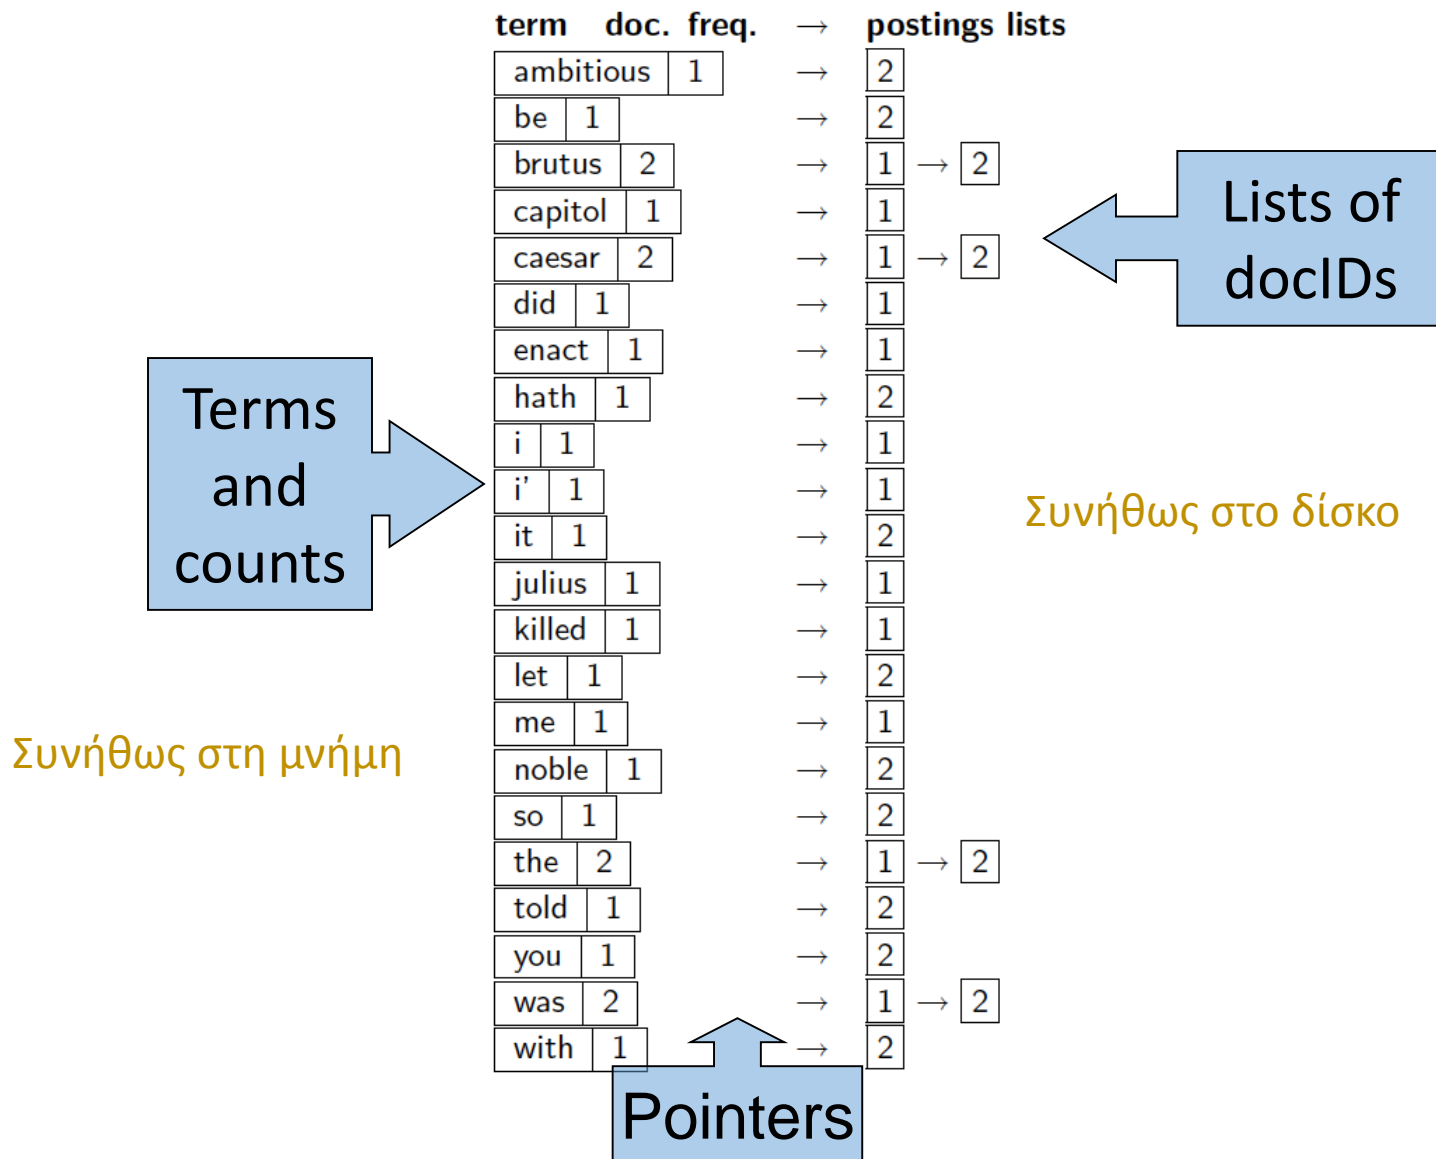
| term | doc. freq. | → | postings lists |
|---|---|---|---|
| ambitious | 1 | → | 2 |
| be | 1 | → | 2 |
| brutus | 2 | → | 1 → 2 |
| capitol | 1 | → | 1 |
| caesar | 2 | → | 1 → 2 |
| did | 1 | → | 1 |
| enact | 1 | → | 1 |
| hath | 1 | → | 2 |
| i | 1 | → | 1 |
| i' | 1 | → | 1 |
| it | 1 | → | 2 |
| julius | 1 | → | 1 |
| killed | 1 | → | 1 |
| let | 1 | → | 2 |
| me | 1 | → | 1 |
| noble | 1 | → | 2 |
| so | 1 | → | 2 |
| the | 2 | → | 1 → 2 |
| told | 1 | → | 2 |
| you | 1 | → | 2 |
| was | 2 | → | 1 → 2 |
| with | 1 | → | 2 |

Lists of docIDs

Terms and counts

Συνήθως στο δίσκο

Συνήθως στη μνήμη

Pointers